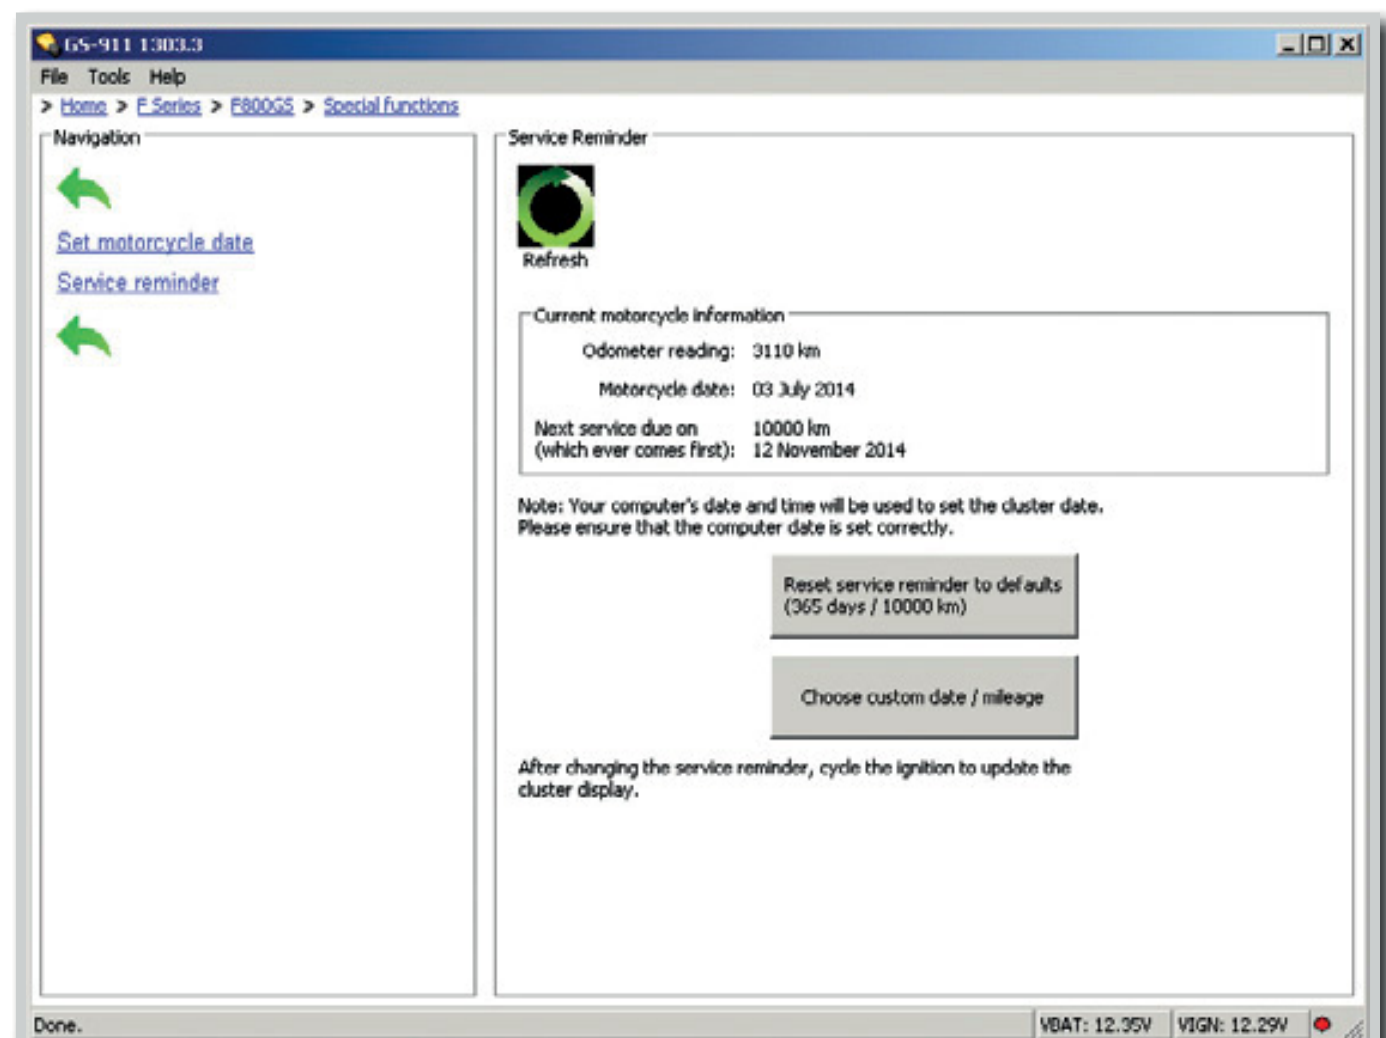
GS-911 1303.3

File Tools Help

> Home > F Series > F800GS > Special functions

Navigation

Set motorcycle date

Service reminder

Service Reminder

Refresh

Current motorcycle information

Odometer reading: 3110 km

Motorcycle date: 03 July 2014

Next service due on (which ever comes first): 10000 km 12 November 2014

Note: Your computer's date and time will be used to set the cluster date. Please ensure that the computer date is set correctly.

Reset service reminder to defaults (365 days / 10000 km)

Choose custom date / mileage

After changing the service reminder, cycle the ignition to update the cluster display.

Done.

VBAT: 12.35V

VIGN: 12.29V